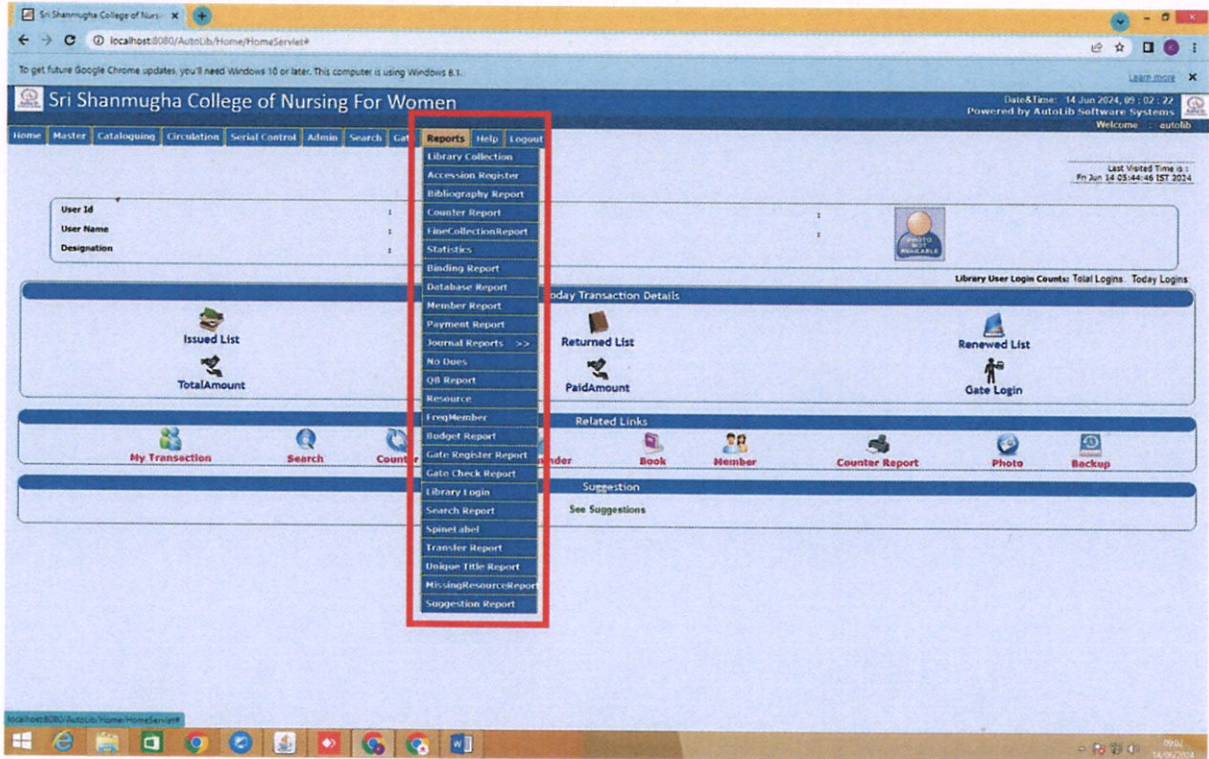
Sri Shanmugha College of Nursi ×

localhost:8080/AutoLib/Home/HomeServlet#

To get future Google Chrome updates, you'll need Windows 10 or later. This computer is using Windows 8.1.

Learn more ×

Sri Shanmugha College of Nursing For Women

Date&Time: 14 Jun 2024, 09 : 02 : 22
Powered by AutoLib Software Systems
Welcome : autolib

Home Master Cataloguing Circulation Serial Control Admin Search Gat Reports Help Logout

Library Collection
Accession Register
Bibliography Report
Counter Report
FineCollectionReport
Statistics
Binding Report
Database Report
Member Report
Payment Report
Journal Reports >>
No Dues
QB Report
Resource
FreqMember
Budget Report
Gate Register Report
Gate Check Report
Library Login
Search Report
SpineLabel
Transfer Report
Unique Title Report
MissingResourceReport
Suggestion Report

Last Visited Time is :
Fri Jun 14 05:44:46 IST 2024

User Id :
User Name :
Designation :

PHOTO NOT AVAILABLE

Library User Login Counts: Total Logins Today Logins

oday Transaction Details

Issued List
Returned List
Renewed List
TotalAmount
PaidAmount
Gate Login

Related Links

My Transaction
Search
Count
nder
Book
Member
Counter Report
Photo
Backup

Suggestion

See Suggestions

localhost:8080/AutoLib/Home/HomeServlet#

09:02
14/06/2024